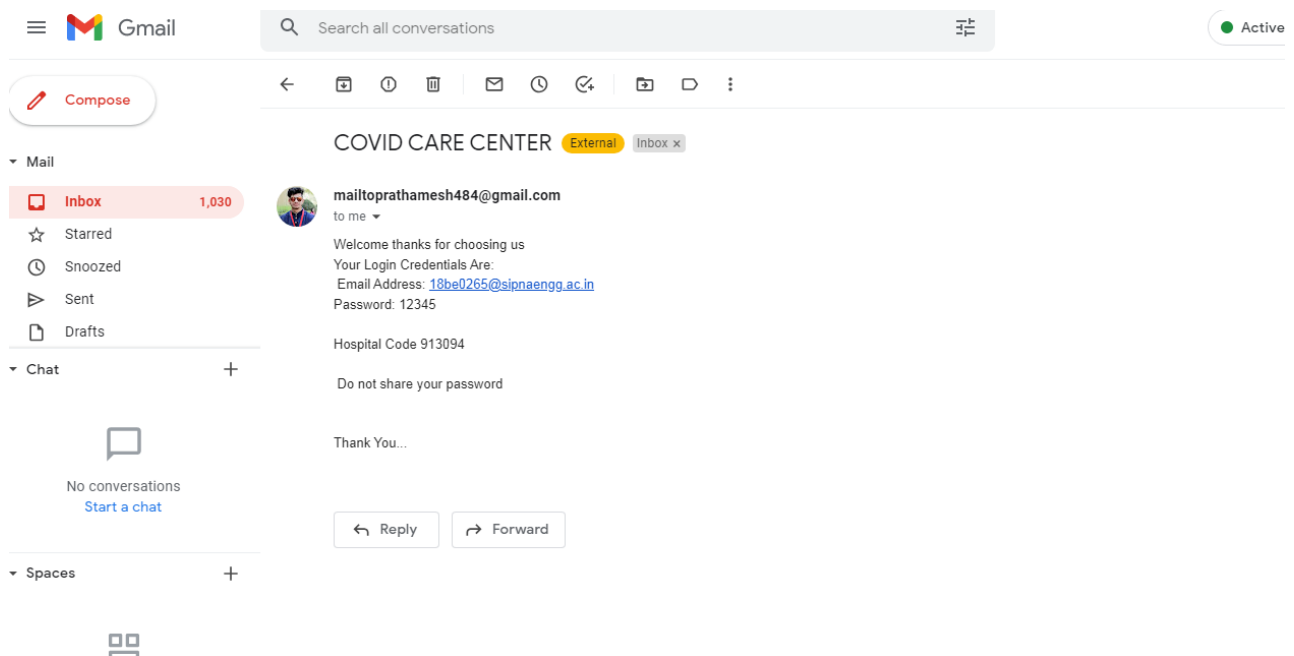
Gmail

Search all conversations

Active

Compose

Mail

Inbox 1,030

Starred

Snoozed

Sent

Drafts

Chat

No conversations
Start a chat

Spaces

COVID CARE CENTER External Inbox ×

mailtoprathamesh484@gmail.com
to me

Welcome thanks for choosing us
Your Login Credentials Are:
Email Address: 18be0265@sipnaengg.ac.in
Password: 12345

Hospital Code 913094

Do not share your password

Thank You...

Reply

Forward